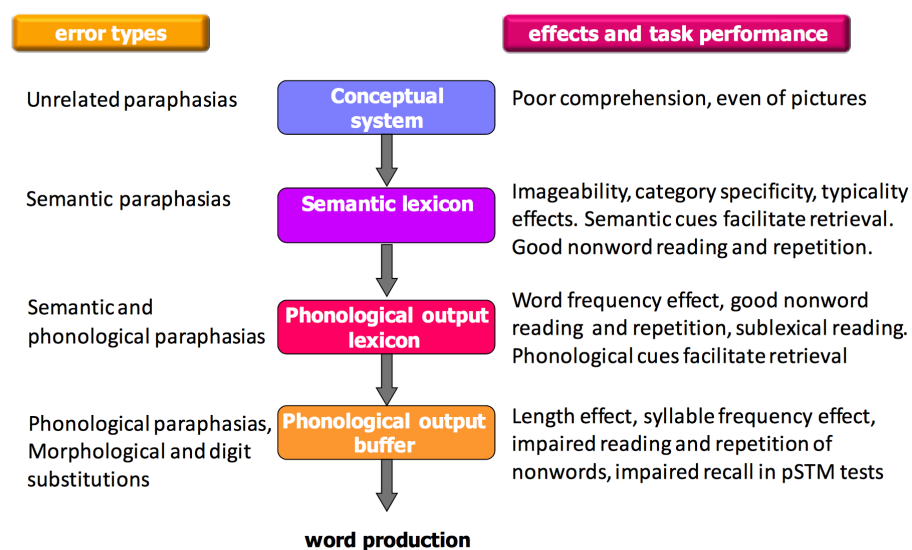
error types

effects and task performance

Unrelated paraphasias

Conceptual system

Poor comprehension, even of pictures

Semantic paraphasias

Semantic lexicon

Imageability, category specificity, typicality effects. Semantic cues facilitate retrieval. Good nonword reading and repetition.

Semantic and phonological paraphasias

Phonological output lexicon

Word frequency effect, good nonword reading and repetition, sublexical reading. Phonological cues facilitate retrieval

Phonological paraphasias, Morphological and digit substitutions

Phonological output buffer

Length effect, syllable frequency effect, impaired reading and repetition of nonwords, impaired recall in pSTM tests

word production